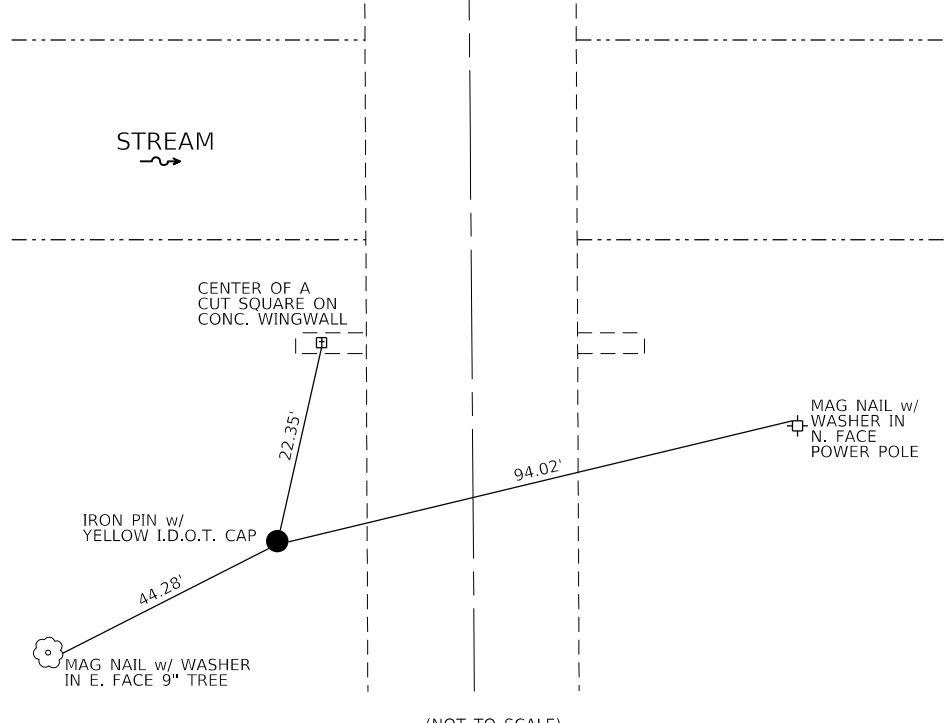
STREAM

CENTER OF A
CUT SQUARE ON
CONC. WINGWALL

22.35'

MAG NAIL w/
WASHER IN
N. FACE
POWER POLE

94.02'

IRON PIN w/
YELLOW I.D.O.T. CAP

44.28'

MAG NAIL w/ WASHER
IN E. FACE 9" TREE

(NOT TO SCALE)